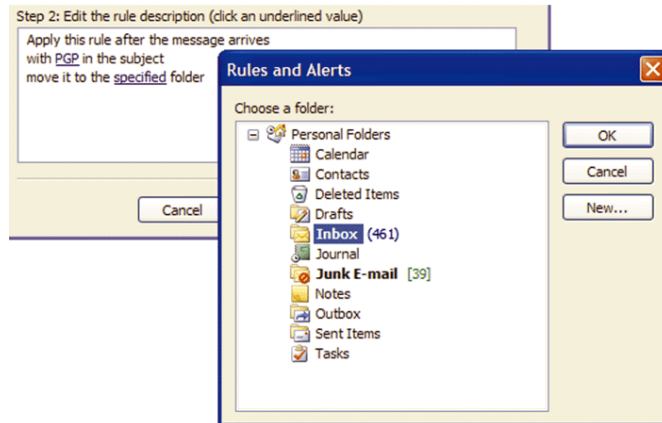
Step 2: Edit the rule description (click an underlined value)

Apply this rule after the message arrives
with PGP in the subject
move it to the specified folder

Cancel

Rules and Alerts

Choose a folder:

Personal Folders
Calendar
Contacts
Deleted Items
Drafts
Inbox (461)
Journal
Junk E-mail [39]
Notes
Outbox
Sent Items
Tasks

OK
Cancel
New...